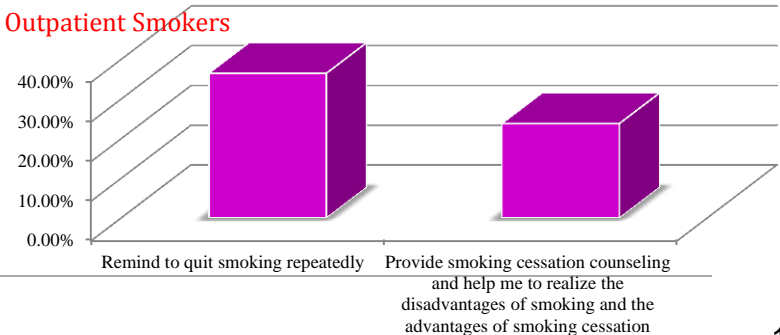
Outpatient Smokers

40.00%
30.00%
20.00%
10.00%
0.00%

Remind to quit smoking repeatedly

Provide smoking cessation counseling and help me to realize the disadvantages of smoking and the advantages of smoking cessation